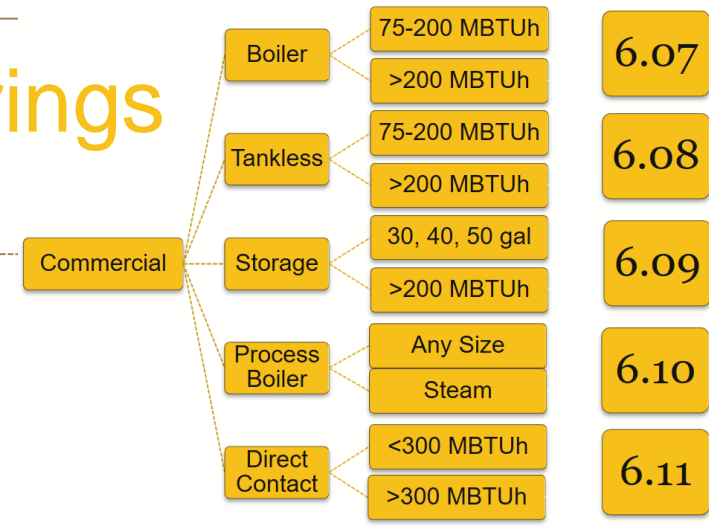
vings

Commercial

Boiler
75-200 MBTUh
>200 MBTUh
6.07

Tankless
75-200 MBTUh
>200 MBTUh
6.08

Storage
30, 40, 50 gal
>200 MBTUh
6.09

Process Boiler
Any Size
Steam
6.10

Direct Contact
<300 MBTUh
>300 MBTUh
6.11